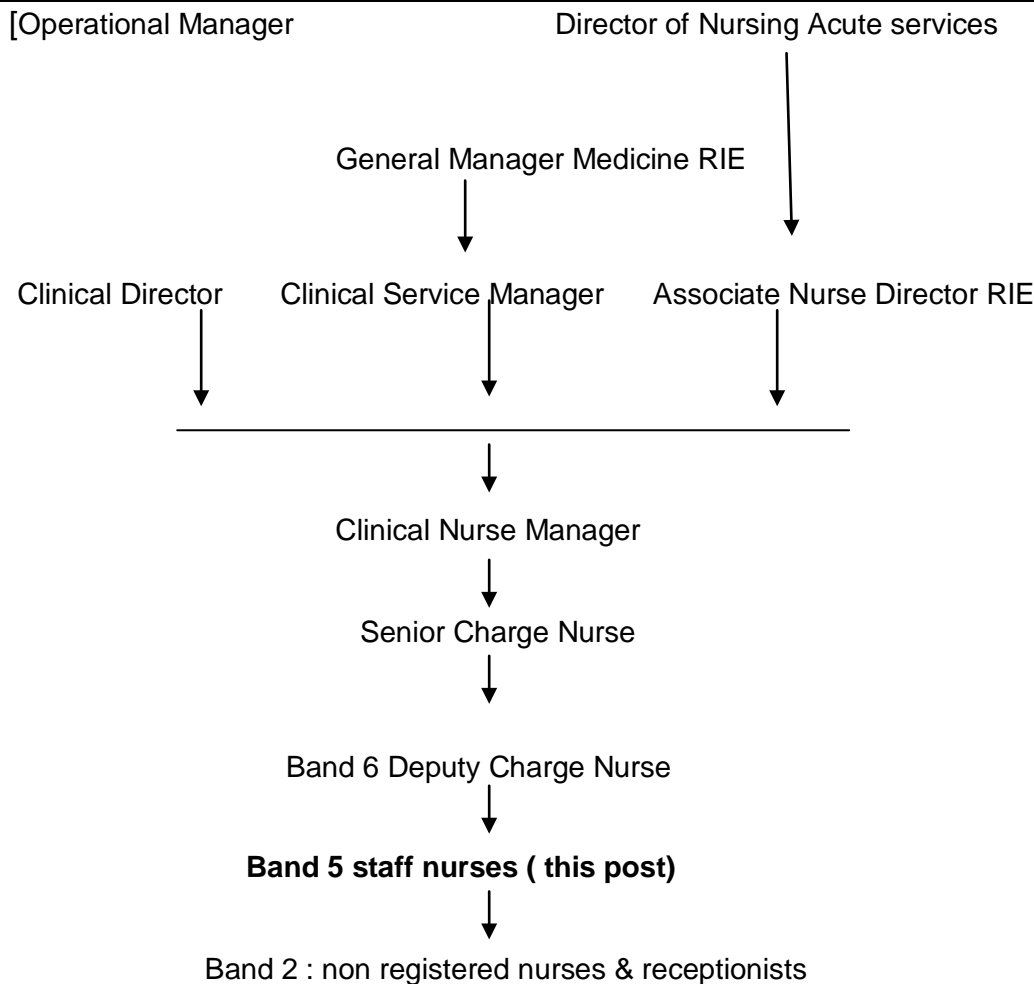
[Operational Manager

Director of Nursing Acute services

General Manager Medicine RIE

Clinical Director

Clinical Service Manager

Associate Nurse Director RIE

Clinical Nurse Manager

Senior Charge Nurse

Band 6 Deputy Charge Nurse

**Band 5 staff nurses ( this post)**

Band 2 : non registered nurses & receptionists